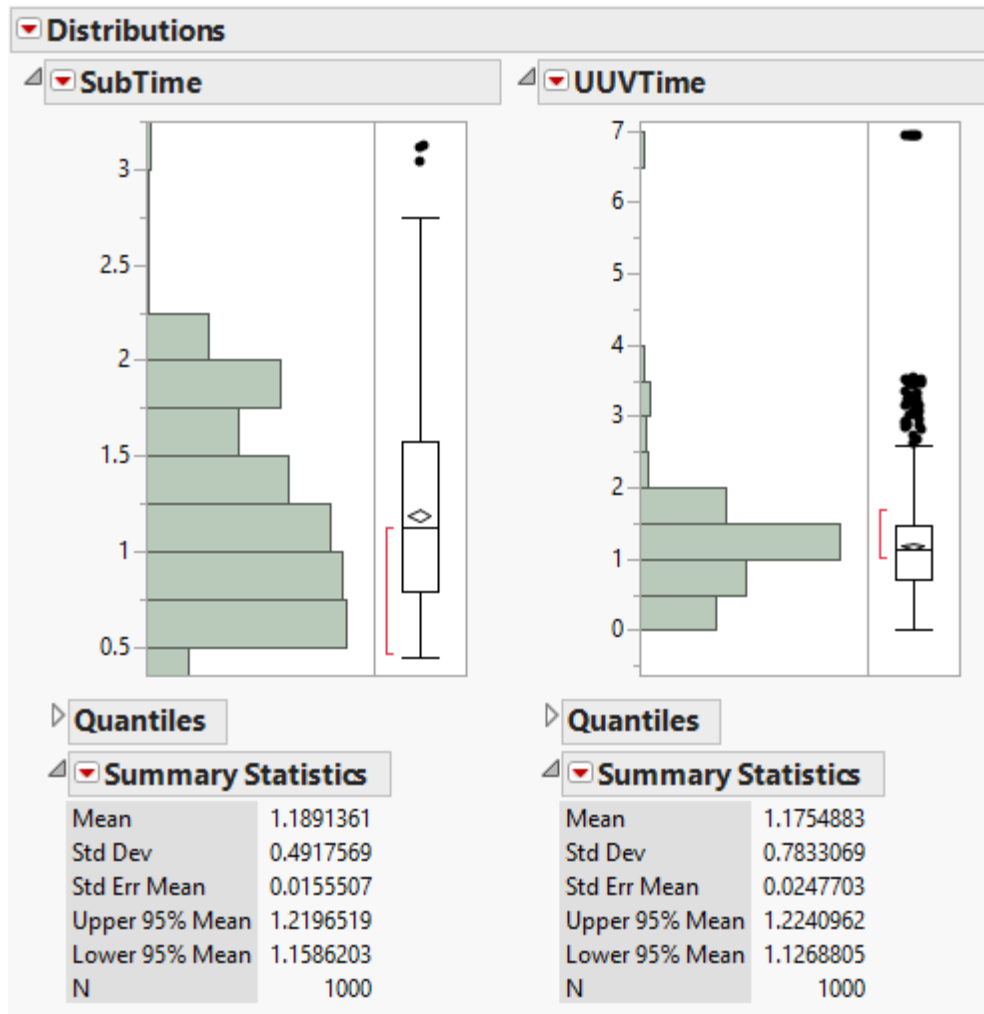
Distributions

SubTime

3
2.5
2
1.5
1
0.5

Quantiles

Summary Statistics

| | |
|---|---|
| Mean | 1.1891361 |
| Std Dev | 0.4917569 |
| Std Err Mean | 0.0155507 |
| Upper 95% Mean | 1.2196519 |
| Lower 95% Mean | 1.1586203 |
| N | 1000 |

UUVTime

7
6
5
4
3
2
1
0

Quantiles

Summary Statistics

| | |
|---|---|
| Mean | 1.1754883 |
| Std Dev | 0.7833069 |
| Std Err Mean | 0.0247703 |
| Upper 95% Mean | 1.2240962 |
| Lower 95% Mean | 1.1268805 |
| N | 1000 |